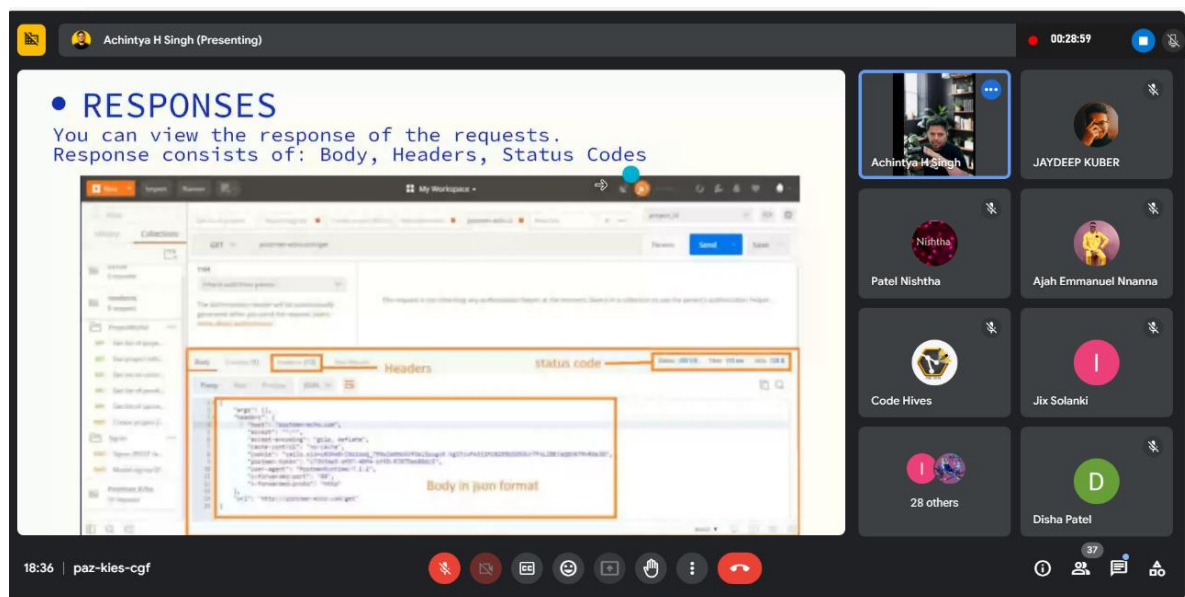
Achintya H Singh (Presenting)

00:28:59

• RESPONSES
You can view the response of the requests.
Response consists of: Body, Headers, Status Codes

My Workspace

Send

Headers

status code

Body in json format

Achintya H Singh

JAYDEEP KUBER

Nishtha

Patel Nishtha

Ajah Emmanuel Nnanna

Code Hives

I

Jix Solanki

I

28 others

D

Disha Patel

18:36 | paz-kies-cgf

37